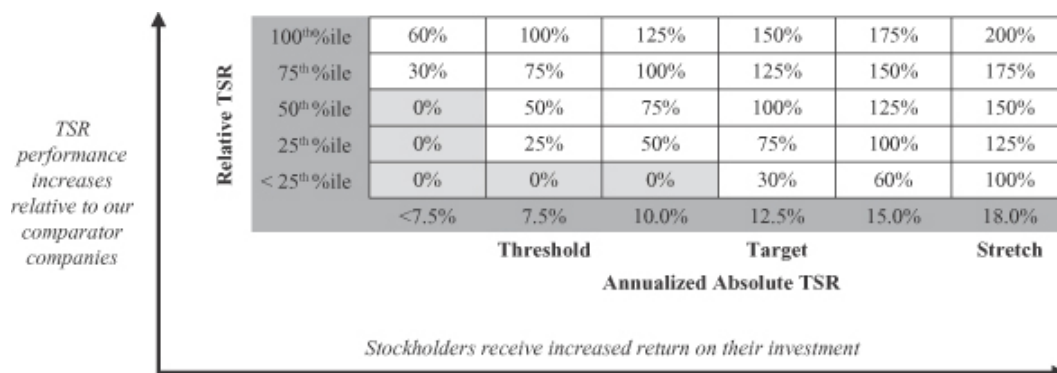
TSR performance increases relative to our comparator companies

| Relative TSR | | | | | | |
|---|---|---|---|---|---|---|
| 100$^{th}$%ile | 60% | 100% | 125% | 150% | 175% | 200% |
| 75$^{th}$%ile | 30% | 75% | 100% | 125% | 150% | 175% |
| 50$^{th}$%ile | 0% | 50% | 75% | 100% | 125% | 150% |
| 25$^{th}$%ile | 0% | 25% | 50% | 75% | 100% | 125% |
| < 25$^{th}$%ile | 0% | 0% | 0% | 30% | 60% | 100% |
| | <7.5% | 7.5% | 10.0% | 12.5% | 15.0% | 18.0% |
| | | Threshold | | Target | | Stretch |

Annualized Absolute TSR

Stockholders receive increased return on their investment